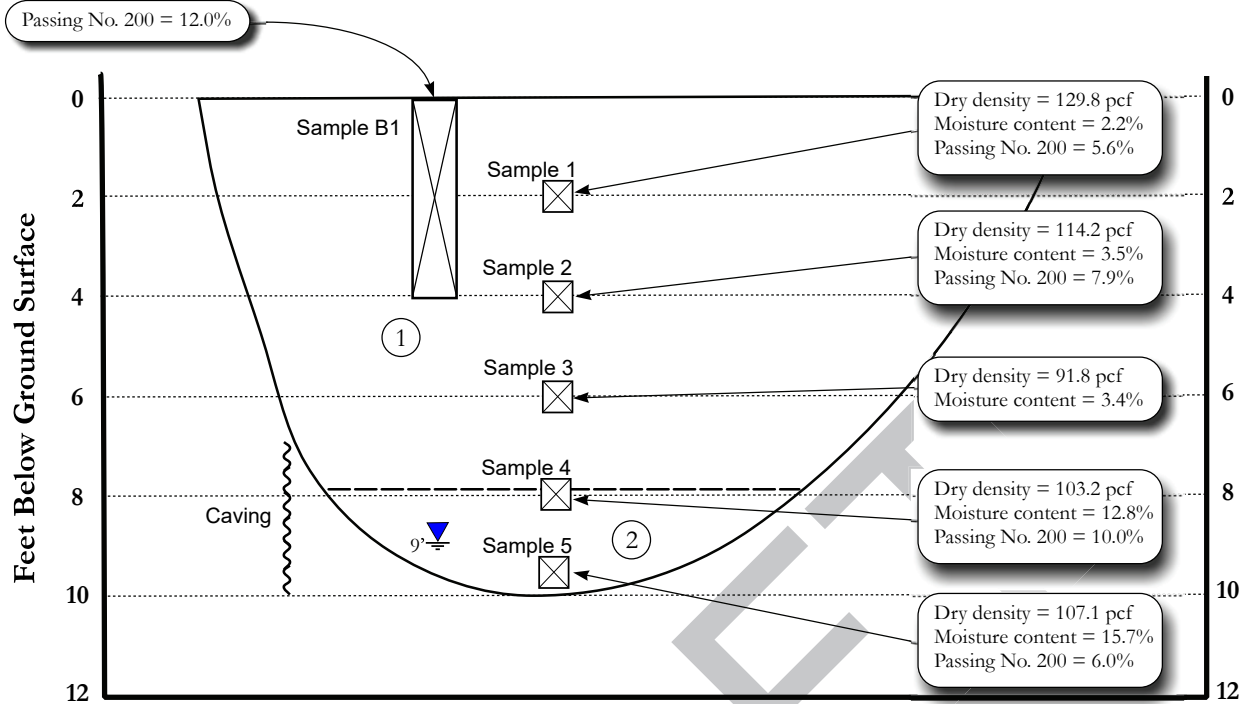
Passing No. 200 = 12.0%

Feet Below Ground Surface

0
2
4
6
8
10
12

Sample B1

Sample 1

Sample 2

1

Sample 3

Sample 4

Caving

9'

Sample 5

2

Dry density = 129.8 pcf
Moisture content = 2.2%
Passing No. 200 = 5.6%

Dry density = 114.2 pcf
Moisture content = 3.5%
Passing No. 200 = 7.9%

Dry density = 91.8 pcf
Moisture content = 3.4%

Dry density = 103.2 pcf
Moisture content = 12.8%
Passing No. 200 = 10.0%

Dry density = 107.1 pcf
Moisture content = 15.7%
Passing No. 200 = 6.0%

0
2
4
6
8
10
12